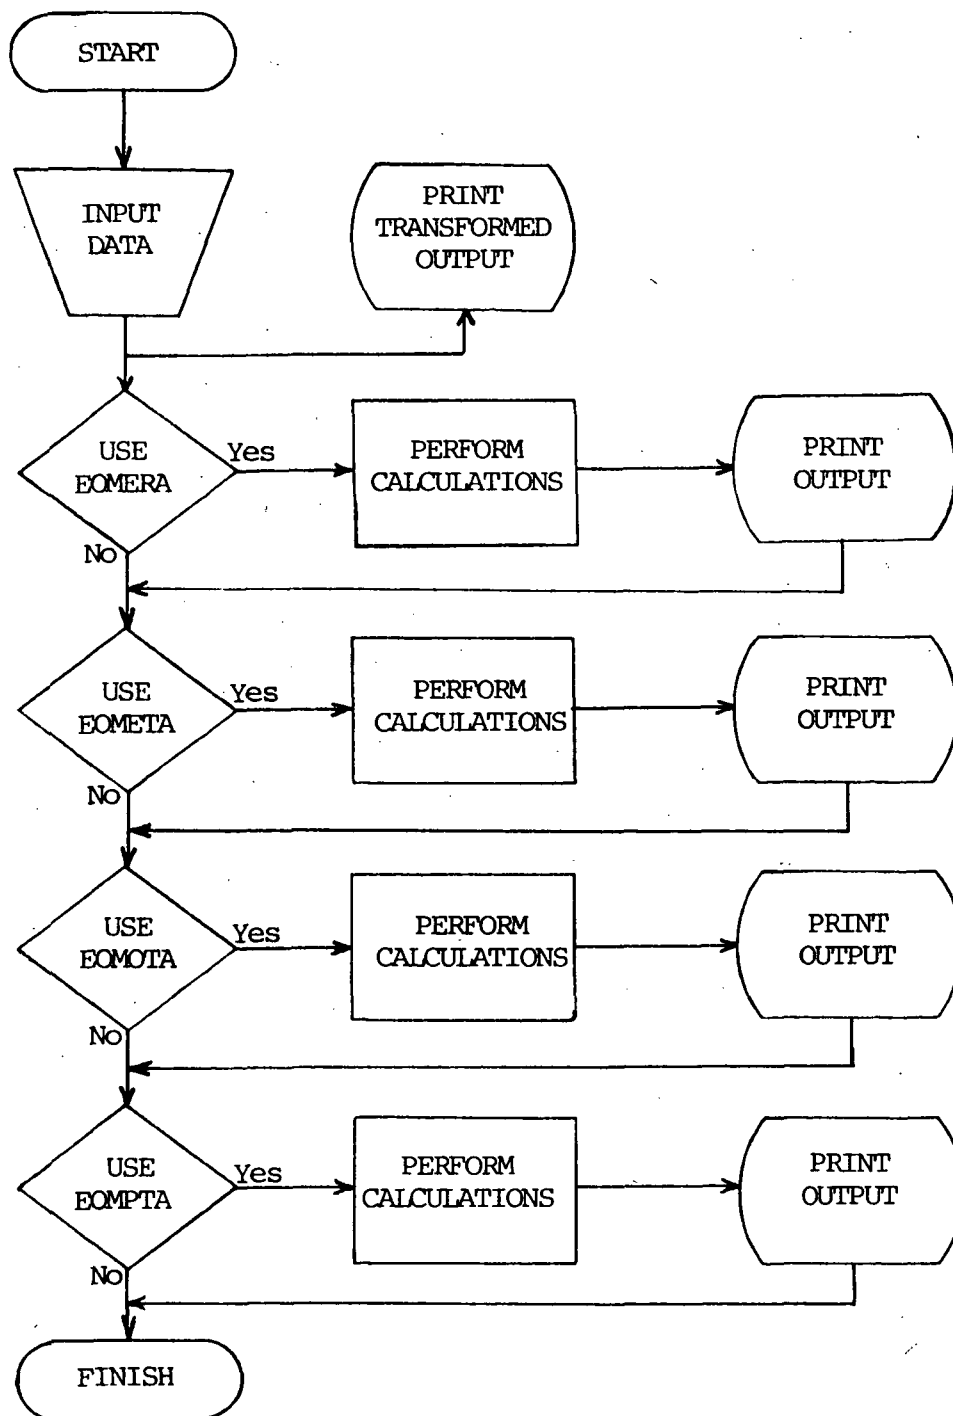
START

INPUT DATA

PRINT TRANSFORMED OUTPUT

USE EOMERA

Yes

PERFORM CALCULATIONS

PRINT OUTPUT

No

USE EOMETA

Yes

PERFORM CALCULATIONS

PRINT OUTPUT

No

USE EOMOTA

Yes

PERFORM CALCULATIONS

PRINT OUTPUT

No

USE EOMPTA

Yes

PERFORM CALCULATIONS

PRINT OUTPUT

No

FINISH